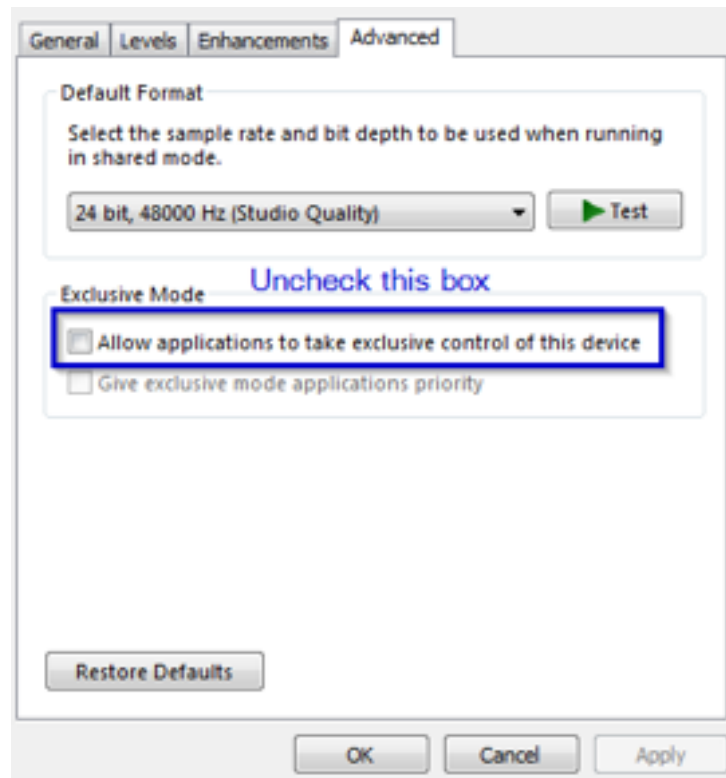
General Levels Enhancements Advanced

Default Format

Select the sample rate and bit depth to be used when running in shared mode.

24 bit, 48000 Hz (Studio Quality)

Test

Uncheck this box

Exclusive Mode

Allow applications to take exclusive control of this device

Give exclusive mode applications priority

Restore Defaults

OK Cancel Apply